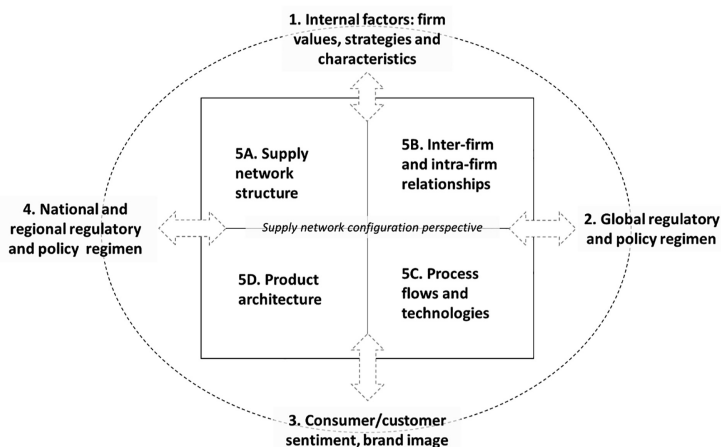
1. Internal factors: firm values, strategies and characteristics

5A. Supply network structure

5B. Inter-firm and intra-firm relationships

4. National and regional regulatory and policy regimen

Supply network configuration perspective

2. Global regulatory and policy regimen

5D. Product architecture

5C. Process flows and technologies

3. Consumer/customer sentiment, brand image